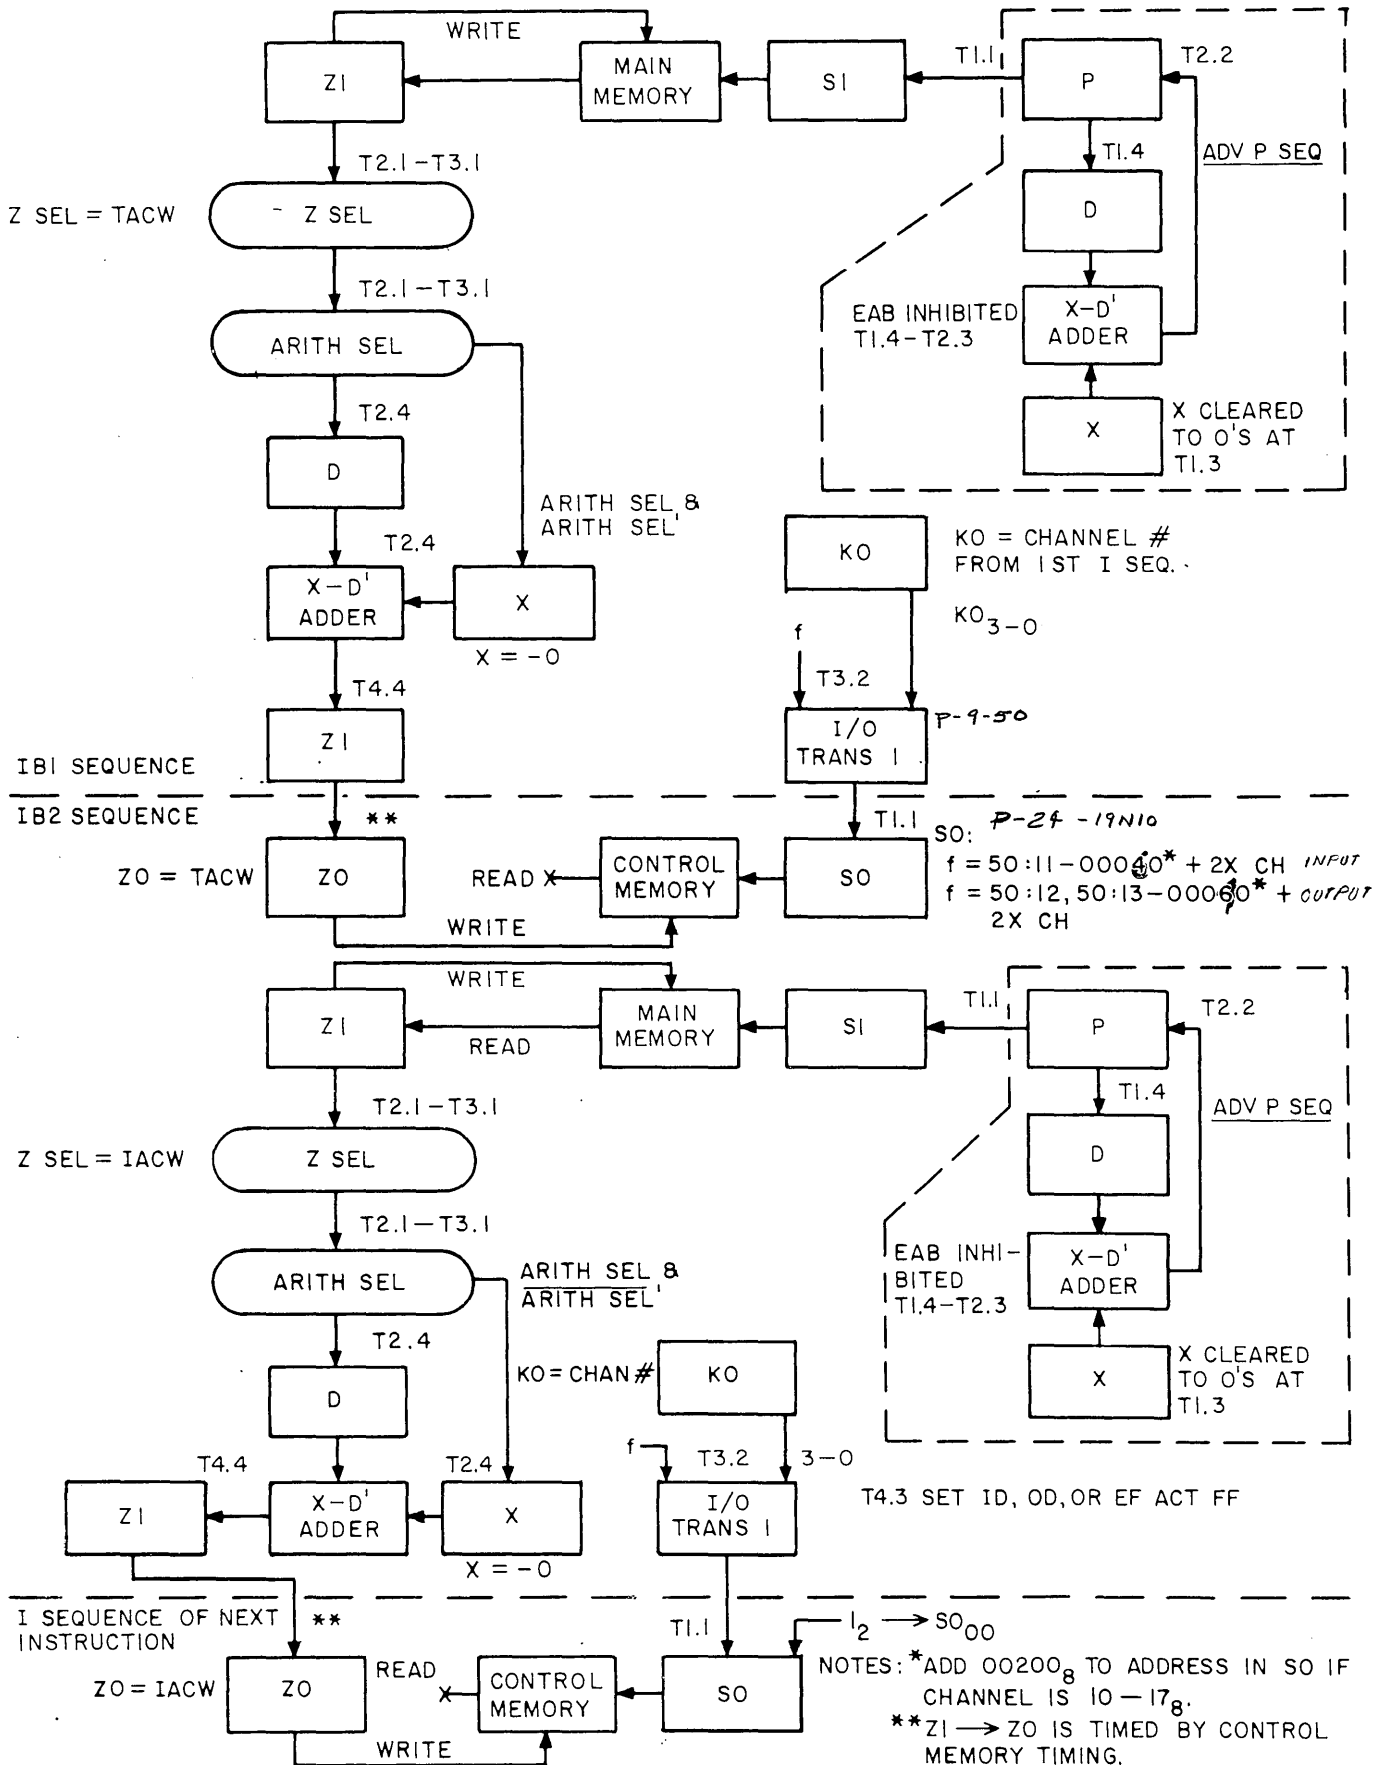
WRITE

ZI

MAIN MEMORY

SI

T1.1

P

T2.2

T2.1 – T3.1

T1.4

ADV P SEQ

Z SEL = TACW

Z SEL

D

T2.1 – T3.1

EAB INHIBITED T1.4 – T2.3

X – D' ADDER

ARITH SEL

T2.4

X

X CLEARED TO 0'S AT T1.3

D

ARITH SEL & ARITH SEL'

T2.4

KO

KO = CHANNEL # FROM 1ST I SEQ.

X – D' ADDER

X

$KO_{3-0}$

X = –0

f

T4.4

T3.2

ZI

I/O TRANS 1

P-9-50

IB1 SEQUENCE

IB2 SEQUENCE

**

T1.1

SO: P-24 -19N10

ZO = TACW

ZO

READ X

CONTROL MEMORY

SO

f = 50:11 – 00040* + 2X CH INPUT

f = 50:12, 50:13 – 00060* + 2X CH OUTPUT

WRITE

WRITE

ZI

MAIN MEMORY

SI

T1.1

P

T2.2

READ

T2.1 – T3.1

T1.4

ADV P SEQ

Z SEL = IACW

Z SEL

D

T2.1 – T3.1

EAB INHIBITED T1.4 – T2.3

X – D' ADDER

ARITH SEL

ARITH SEL & ARITH SEL'

T2.4

KO = CHAN #

KO

X

X CLEARED TO 0'S AT T1.3

D

f

T3.2

3 – 0

T4.4

T2.4

T4.3 SET ID, OD, OR EF ACT FF

ZI

X – D' ADDER

X

I/O TRANS 1

X = –0

I SEQUENCE OF NEXT INSTRUCTION

**

T1.1

$I_2 \longrightarrow SO_{00}$

ZO = IACW

ZO

READ X

CONTROL MEMORY

SO

NOTES: *ADD $00200_8$ TO ADDRESS IN SO IF CHANNEL IS $10 - 17_8$.

**ZI → ZO IS TIMED BY CONTROL MEMORY TIMING.

WRITE